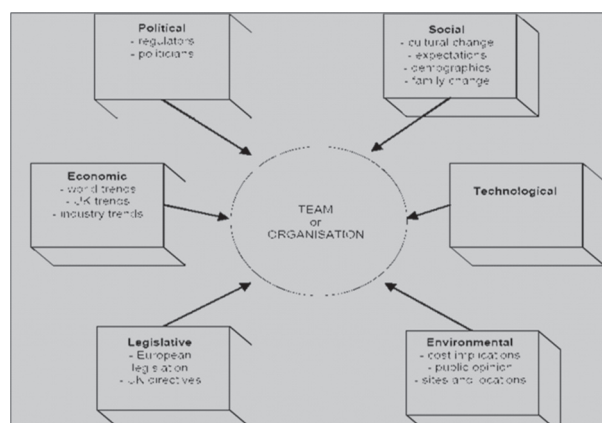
Political
- regulators
- politicians

Social
- cultural change
- expectations
- demographics
- family change

Economic
- world trends
- UK trends
- industry trends

TEAM
or
ORGANISATION

Technological

Legislative
- European legislation
- UK directives

Environmental
- cost implications
- public opinion
- sites and locations